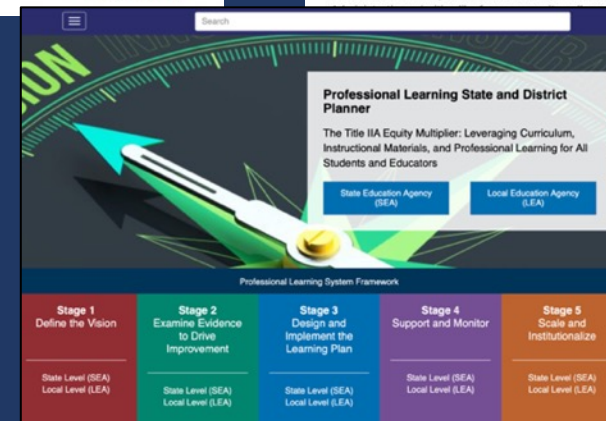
Search

Professional Learning State and District Planner

The Title IIA Equity Multiplier: Leveraging Curriculum, Instructional Materials, and Professional Learning for All Students and Educators

State Education Agency (SEA)

Local Education Agency (LEA)

Professional Learning System Framework

Stage 1
Define the Vision
State Level (SEA)
Local Level (LEA)

Stage 2
Examine Evidence to Drive Improvement
State Level (SEA)
Local Level (LEA)

Stage 3
Design and Implement the Learning Plan
State Level (SEA)
Local Level (LEA)

Stage 4
Support and Monitor
State Level (SEA)
Local Level (LEA)

Stage 5
Scale and Institutionalize
State Level (SEA)
Local Level (LEA)